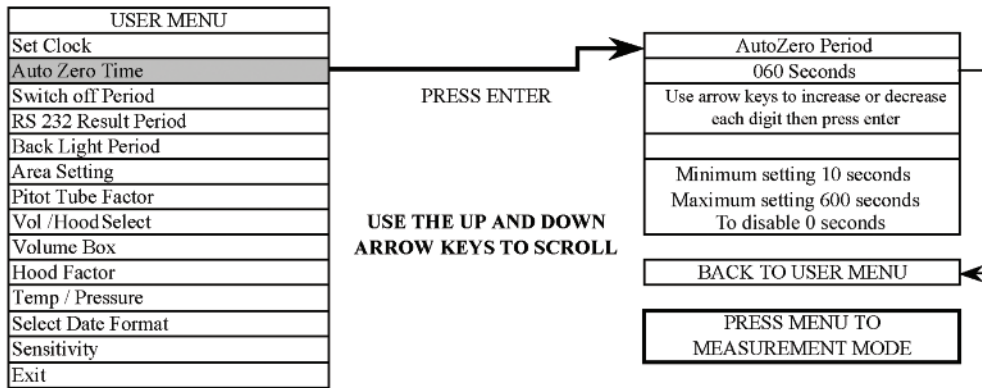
USER MENU
Set Clock
Auto Zero Time
Switch off Period
RS 232 Result Period
Back Light Period
Area Setting
Pitot Tube Factor
Vol /Hood Select
Volume Box
Hood Factor
Temp / Pressure
Select Date Format
Sensitivity
Exit

PRESS ENTER

USE THE UP AND DOWN ARROW KEYS TO SCROLL

AutoZero Period
060 Seconds
Use arrow keys to increase or decrease each digit then press enter

Minimum setting 10 seconds
Maximum setting 600 seconds
To disable 0 seconds

BACK TO USER MENU

PRESS MENU TO MEASUREMENT MODE